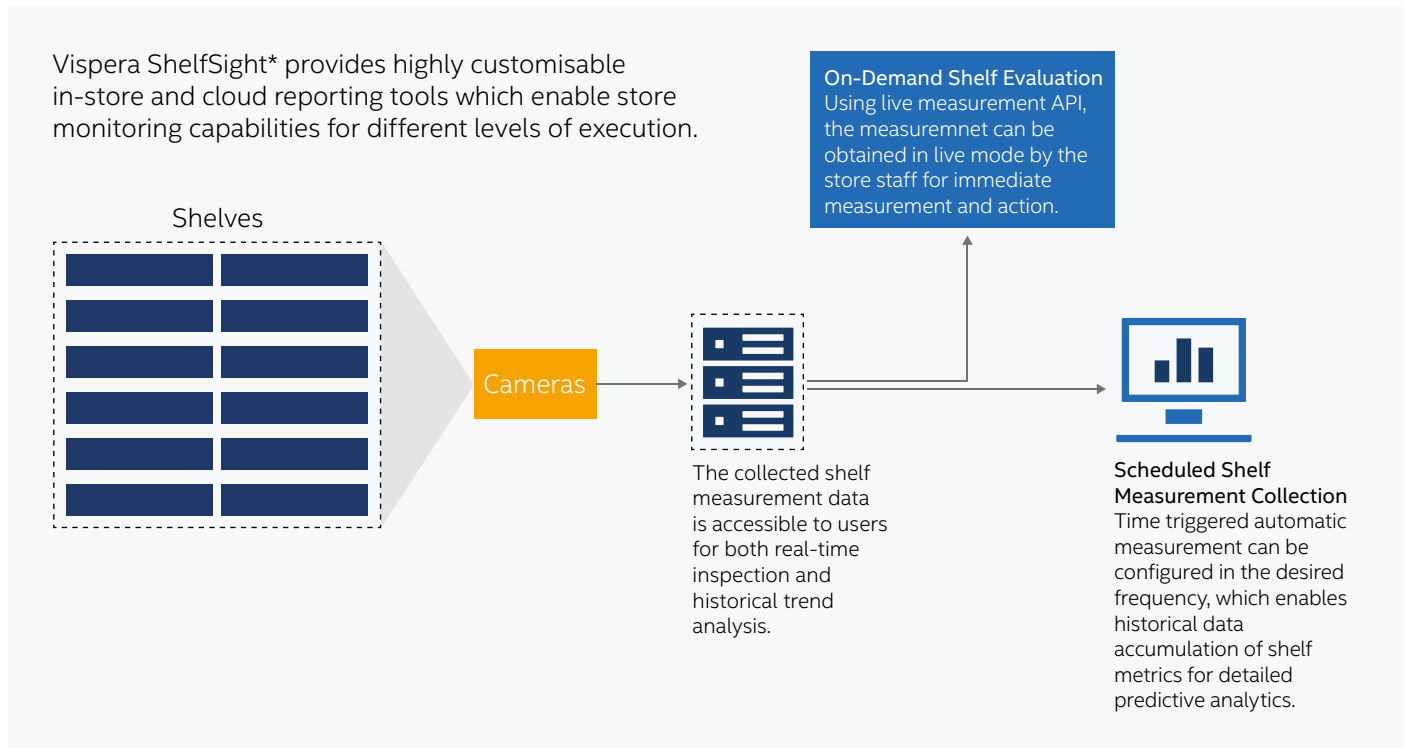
Vispera ShelfSight* provides highly customisable in-store and cloud reporting tools which enable store monitoring capabilities for different levels of execution.

On-Demand Shelf Evaluation
Using live measurement API, the measuremnet can be obtained in live mode by the store staff for immediate measurement and action.

Shelves

Cameras

The collected shelf measurement data is accessible to users for both real-time inspection and historical trend analysis.

Scheduled Shelf Measurement Collection
Time triggered automatic measurement can be configured in the desired frequency, which enables historical data accumulation of shelf metrics for detailed predictive analytics.